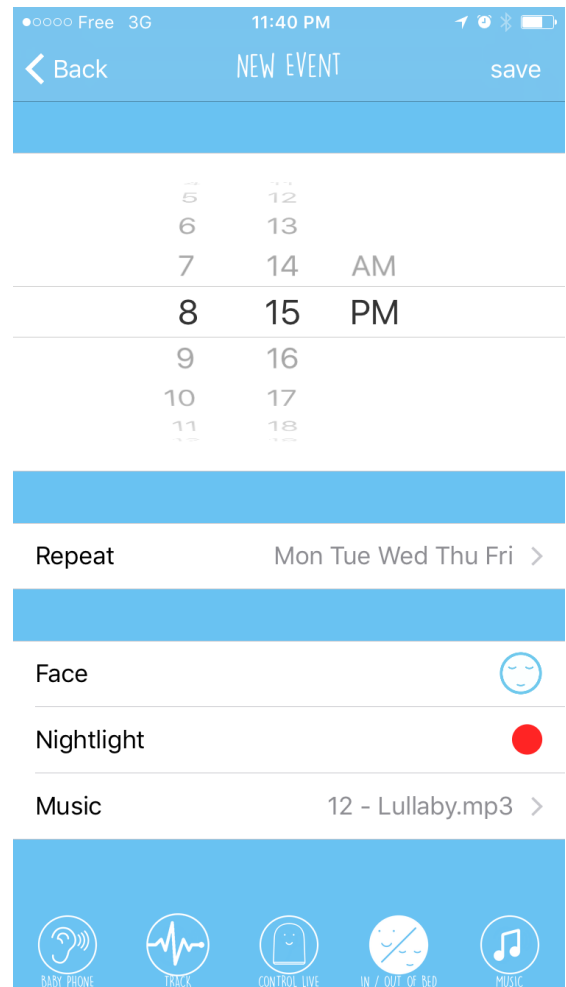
●○○○○ Free 3G 11:40 PM

Back NEW EVENT save

5 12
6 13
7 14 AM
8 15 PM
9 16
10 17
11 18

Repeat Mon Tue Wed Thu Fri

Face

Nightlight

Music 12 - Lullaby.mp3

BABY PHONE TRACK CONTROL LIVE IN / OUT OF BED MUSIC